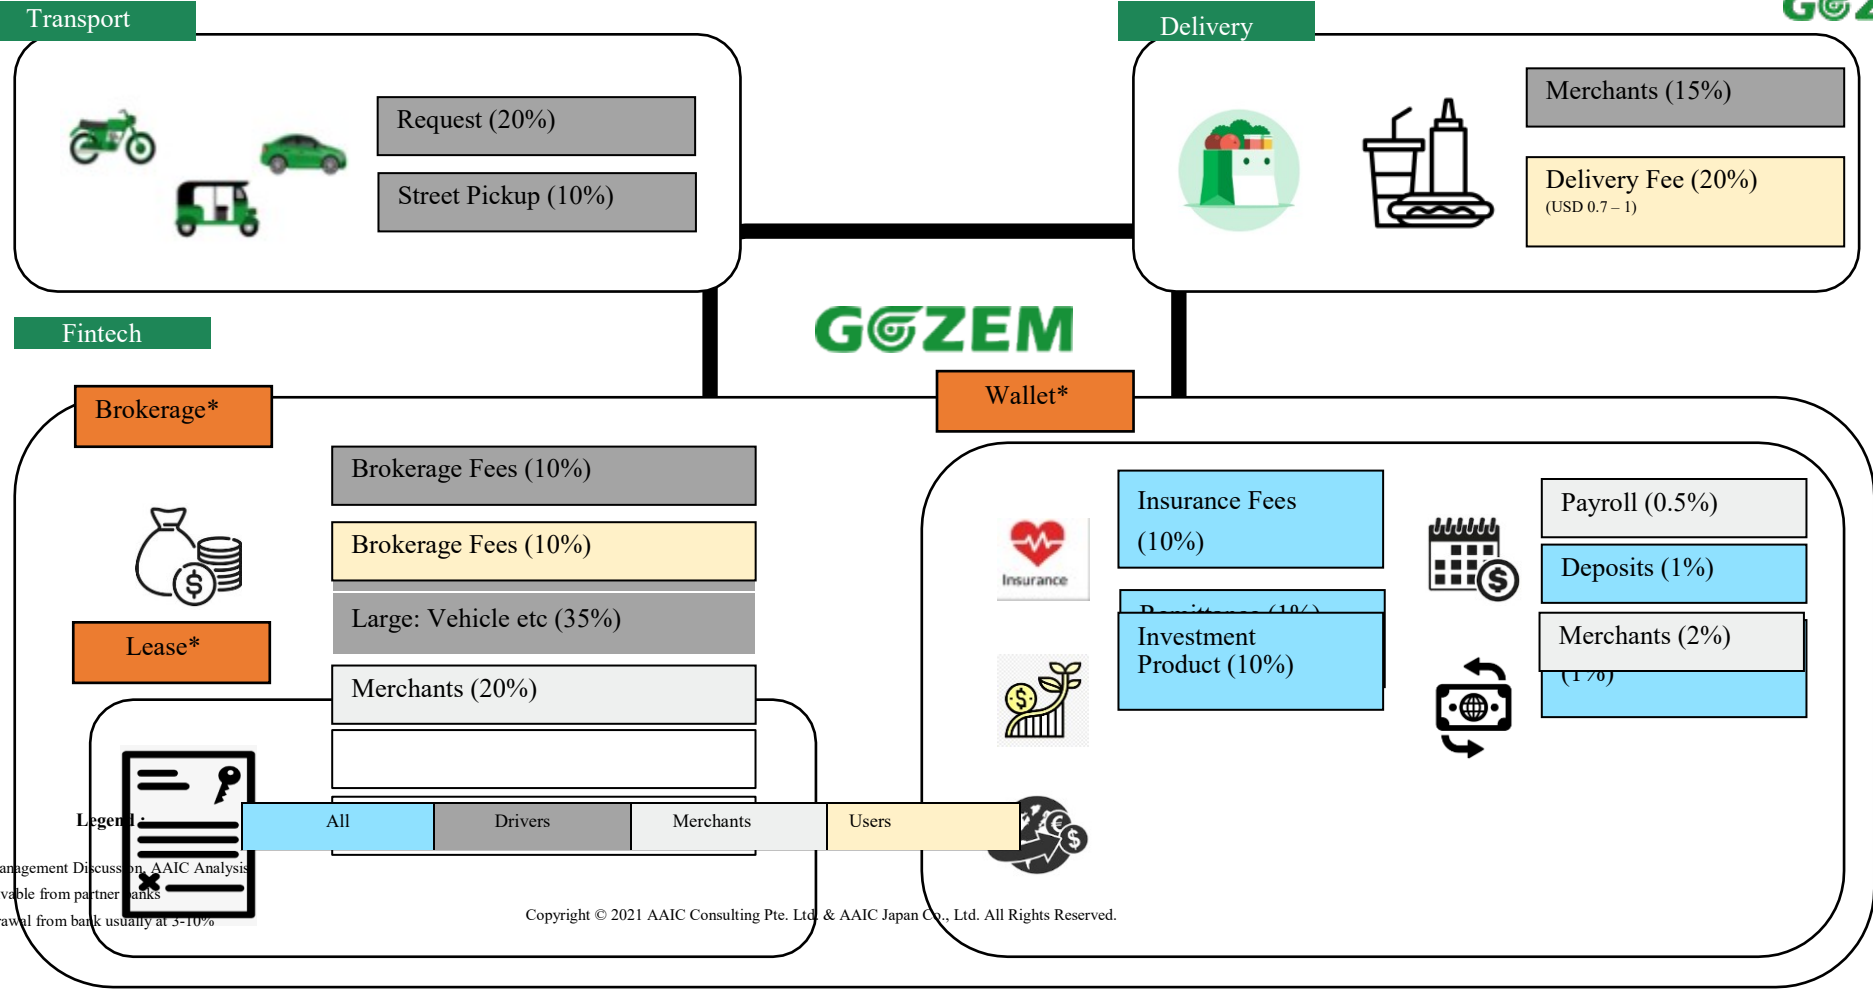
Transport

Request (20%)

Street Pickup (10%)

Delivery

Merchants (15%)

Delivery Fee (20%)
(USD 0.7 – 1)

GOZEM

Fintech

Brokerage*

Wallet*

Brokerage Fees (10%)

Brokerage Fees (10%)

Large: Vehicle etc (35%)

Merchants (20%)

Lease*

Insurance

Insurance Fees (10%)

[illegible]

Investment Product (10%)

Payroll (0.5%)

Deposits (1%)

Merchants (2%)

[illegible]

Legend :

| All | Drivers | Merchants | Users |
|---|---|---|---|

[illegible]anagement Discussion, AAIC Analysis
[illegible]vable from partner banks
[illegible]awal from bank usually at 3-10%

Copyright © 2021 AAIC Consulting Pte. Ltd. & AAIC Japan Co., Ltd. All Rights Reserved.